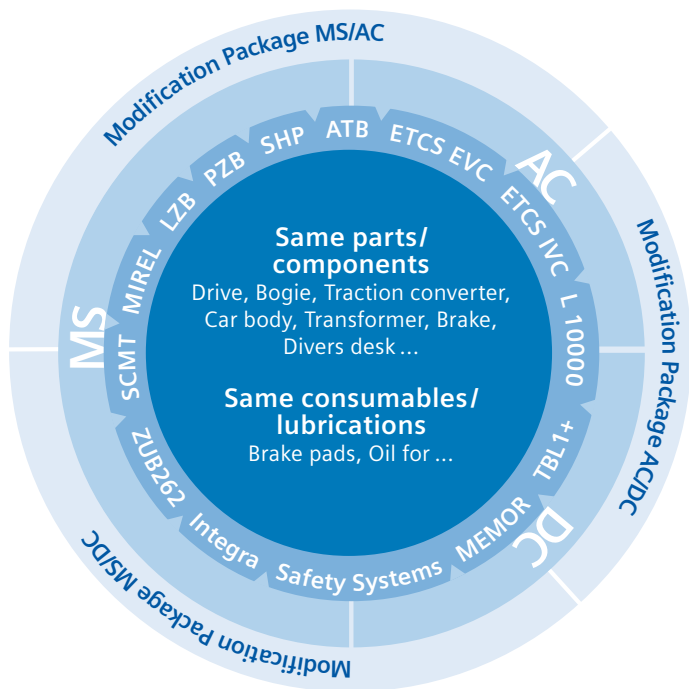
Modification Package MS/AC

Modification Package AC/DC

Modification Package MS/DC

MS

AC

DC

MIREL LZB PZB SHP ATB ETCS EVC ETCS IVC L 10000 TBL1+ MEMOR Safety Systems Integra ZUB262 SCMT

Same parts/ components
Drive, Bogie, Traction converter, Car body, Transformer, Brake, Divers desk ...

Same consumables/ lubrications
Brake pads, Oil for ...